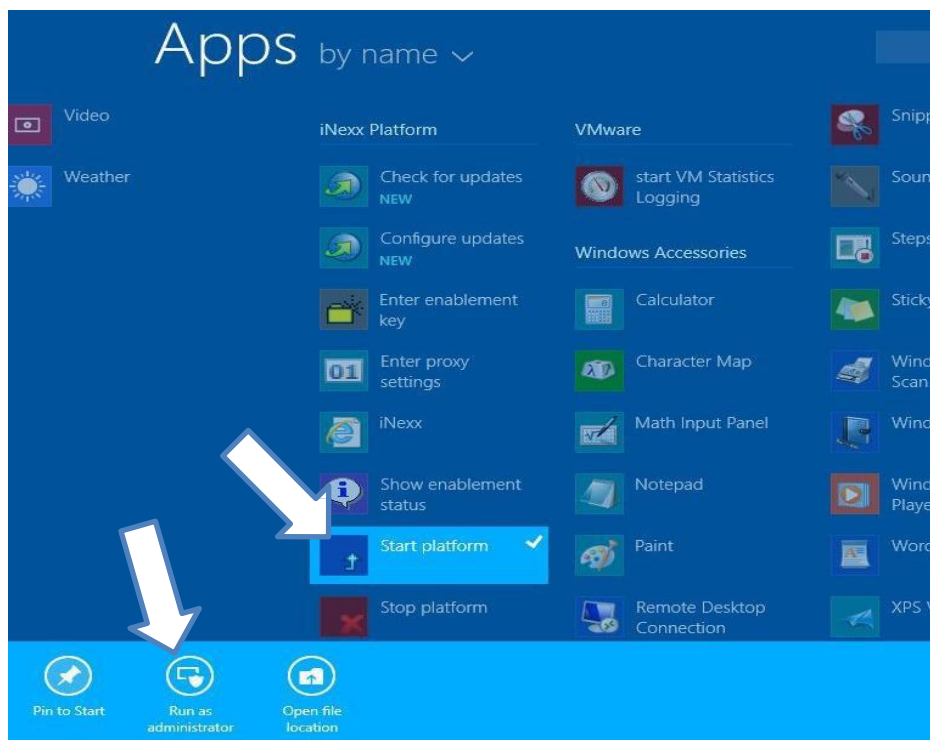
Apps by name

Video

Weather

iNexx Platform

Check for updates
NEW

Configure updates
NEW

Enter enablement key

01

Enter proxy settings

iNexx

Show enablement status

Start platform

Stop platform

VMware

start VM Statistics Logging

Windows Accessories

Calculator

Character Map

Math Input Panel

Notepad

Paint

Remote Desktop Connection

Snipp

Soun

Steps

Sticky

Wind Scan

Wind

Wind Playe

Word

XPS V

Pin to Start

Run as administrator

Open file location